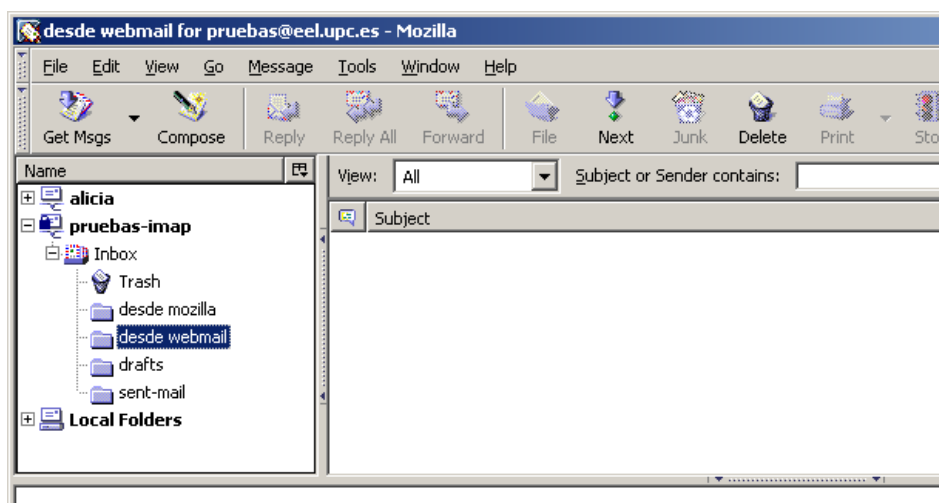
desde webmail for pruebas@eel.upc.es - Mozilla

File Edit View Go Message Tools Window Help

Get Msgs Compose Reply Reply All Forward File Next Junk Delete Print Sto

Name

alicia
pruebas-imap
Inbox
Trash
desde mozilla
desde webmail
drafts
sent-mail
Local Folders

View: All

Subject or Sender contains:

Subject